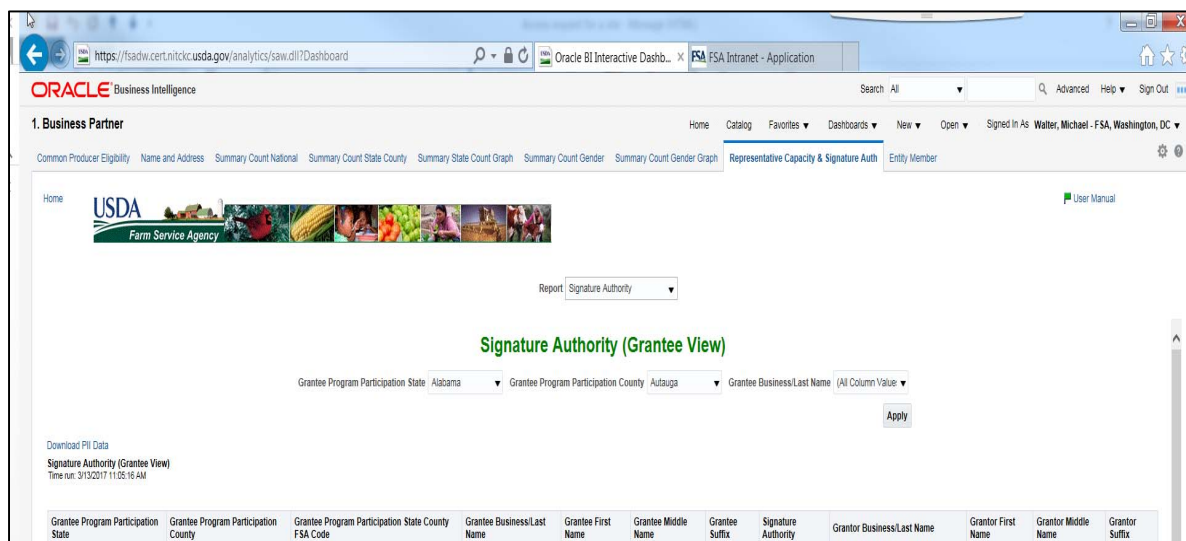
https://fsadw.cert.nitckc.usda.gov/analytics/saw.dll?Dashboard

Oracle BI Interactive Dashb... ×

FSA Intranet - Application

ORACLE Business Intelligence

Search All

Advanced Help ▾ Sign Out

1. Business Partner

Home Catalog Favorites ▾ Dashboards ▾ New ▾ Open ▾ Signed In As Walter, Michael - FSA, Washington, DC ▾

Common Producer Eligibility Name and Address Summary Count National Summary Count State County Summary State Count Graph Summary Count Gender Summary Count Gender Graph Representative Capacity & Signature Auth Entity Member

Home

USDA Farm Service Agency

User Manual

Report Signature Authority ▾

Signature Authority (Grantee View)

Grantee Program Participation State Alabama ▾ Grantee Program Participation County Autauga ▾ Grantee Business/Last Name (All Column Value ▾

Apply

Download PII Data

Signature Authority (Grantee View)

Time run: 3/13/2017 11:05:16 AM

| Grantee Program Participation State | Grantee Program Participation County | Grantee Program Participation State County FSA Code | Grantee Business/Last Name | Grantee First Name | Grantee Middle Name | Grantee Suffix | Signature Authority | Grantor Business/Last Name | Grantor First Name | Grantor Middle Name | Grantor Suffix |
|---|---|---|---|---|---|---|---|---|---|---|---|